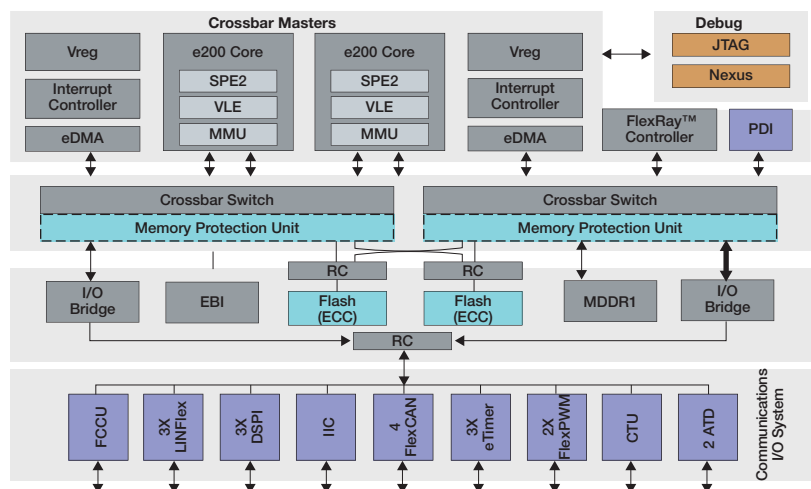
Crossbar Masters

Vreg

Interrupt Controller

eDMA

e200 Core

SPE2

VLE

MMU

e200 Core

SPE2

VLE

MMU

Vreg

Interrupt Controller

eDMA

Debug

JTAG

Nexus

FlexRay™ Controller

PDI

Crossbar Switch

Memory Protection Unit

Crossbar Switch

Memory Protection Unit

I/O Bridge

EBI

RC

Flash (ECC)

RC

Flash (ECC)

MDDR1

I/O Bridge

RC

FCCU

3X LINFlex

3X DSPI

IIC

4 FlexCAN

3X eTimer

2X FlexPWM

CTU

2 ATD

Communications I/O System